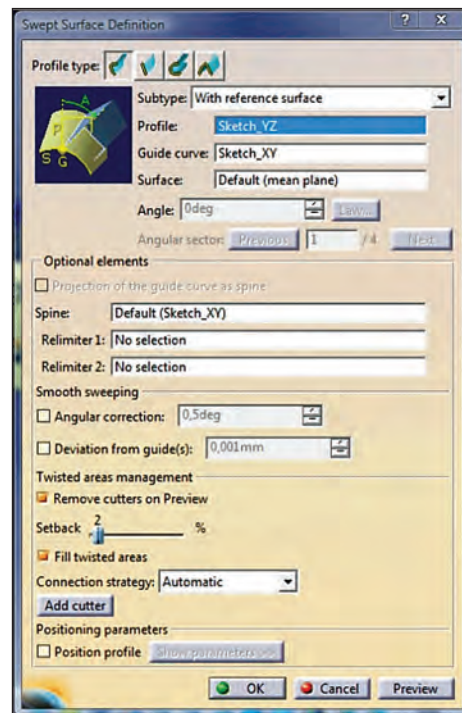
Swept Surface Definition

?

Profile type:

A
P
S G

Subtype: With reference surface

Profile: Sketch_YZ

Guide curve: Sketch_XY

Surface: Default (mean plane)

Angle: 0deg

Law...

Angular sector: Previous 1 /4 Next

Optional elements

Projection of the guide curve as spine

Spine: Default (Sketch_XY)

Relimiter 1: No selection

Relimiter 2: No selection

Smooth sweeping

Angular correction: 0,5deg

Deviation from guide(s): 0,001mm

Twisted areas management

Remove cutters on Preview

Setback 2 %

Fill twisted areas

Connection strategy: Automatic

Add cutter

Positioning parameters

Position profile Show parameters >>

OK Cancel Preview